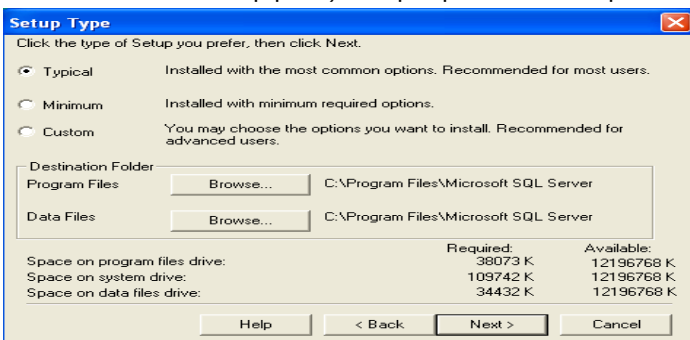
Setup Type

Click the type of Setup you prefer, then click Next.

Typical Installed with the most common options. Recommended for most users.

Minimum Installed with minimum required options.

Custom You may choose the options you want to install. Recommended for advanced users.

Destination Folder

Program Files Browse... C:\Program Files\Microsoft SQL Server

Data Files Browse... C:\Program Files\Microsoft SQL Server

| | Required: | Available: |
|---|---|---|
| Space on program files drive: | 38073 K | 12196768 K |
| Space on system drive: | 109742 K | 12196768 K |
| Space on data files drive: | 34432 K | 12196768 K |

Help < Back Next > Cancel